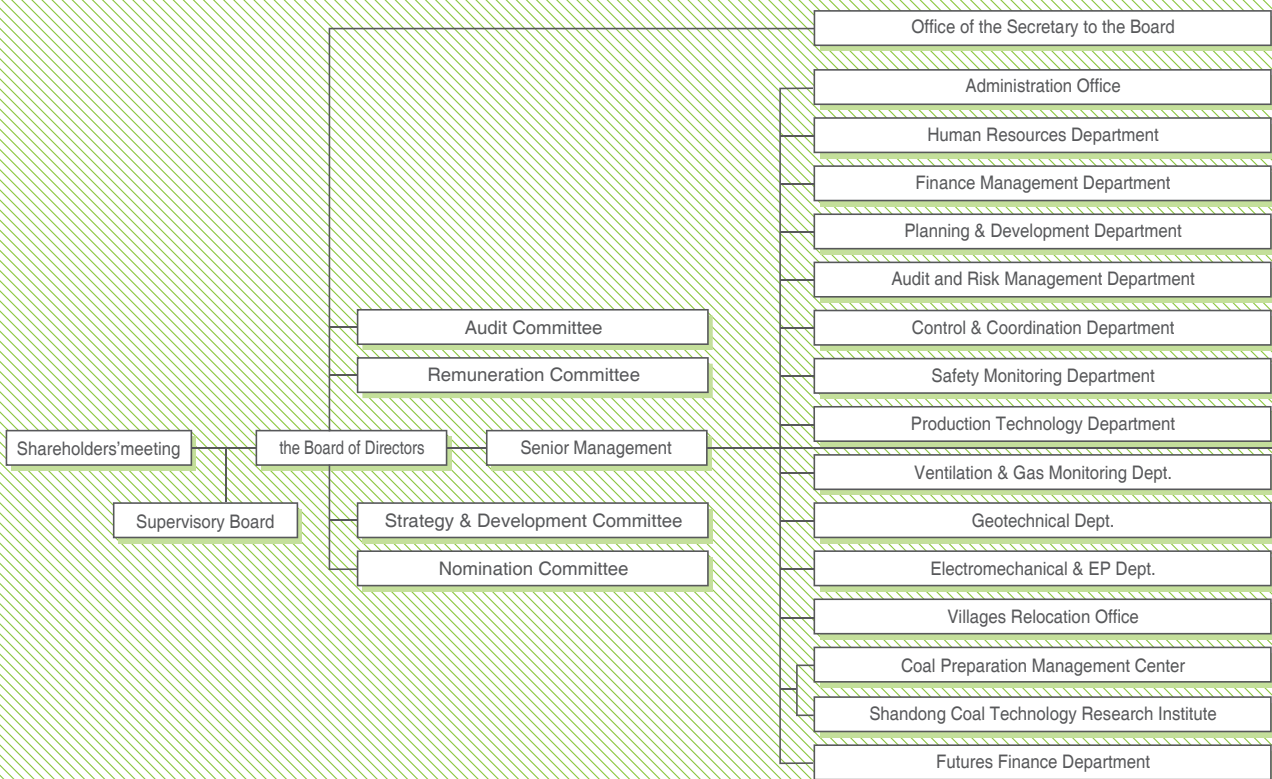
Office of the Secretary to the Board

Administration Office

Human Resources Department

Finance Management Department

Planning & Development Department

Audit and Risk Management Department

Audit Committee

Control & Coordination Department

Remuneration Committee

Safety Monitoring Department

Production Technology Department

Shareholders'meeting

the Board of Directors

Senior Management

Ventilation & Gas Monitoring Dept.

Supervisory Board

Strategy & Development Committee

Geotechnical Dept.

Nomination Committee

Electromechanical & EP Dept.

Villages Relocation Office

Coal Preparation Management Center

Shandong Coal Technology Research Institute

Futures Finance Department